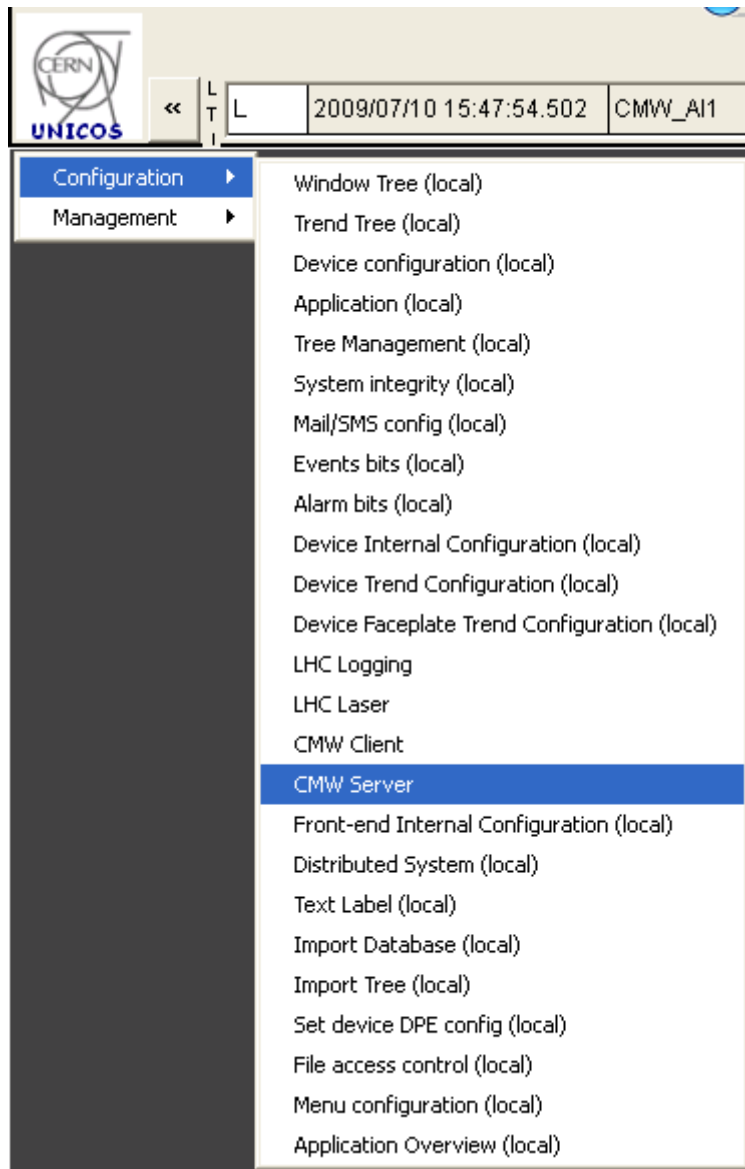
CERN
UNICOS
«
L
T
I
L
2009/07/10 15:47:54.502
CMW_AI1

Configuration
Management

Window Tree (local)
Trend Tree (local)
Device configuration (local)
Application (local)
Tree Management (local)
System integrity (local)
Mail/SMS config (local)
Events bits (local)
Alarm bits (local)
Device Internal Configuration (local)
Device Trend Configuration (local)
Device Faceplate Trend Configuration (local)
LHC Logging
LHC Laser
CMW Client
CMW Server
Front-end Internal Configuration (local)
Distributed System (local)
Text Label (local)
Import Database (local)
Import Tree (local)
Set device DPE config (local)
File access control (local)
Menu configuration (local)
Application Overview (local)